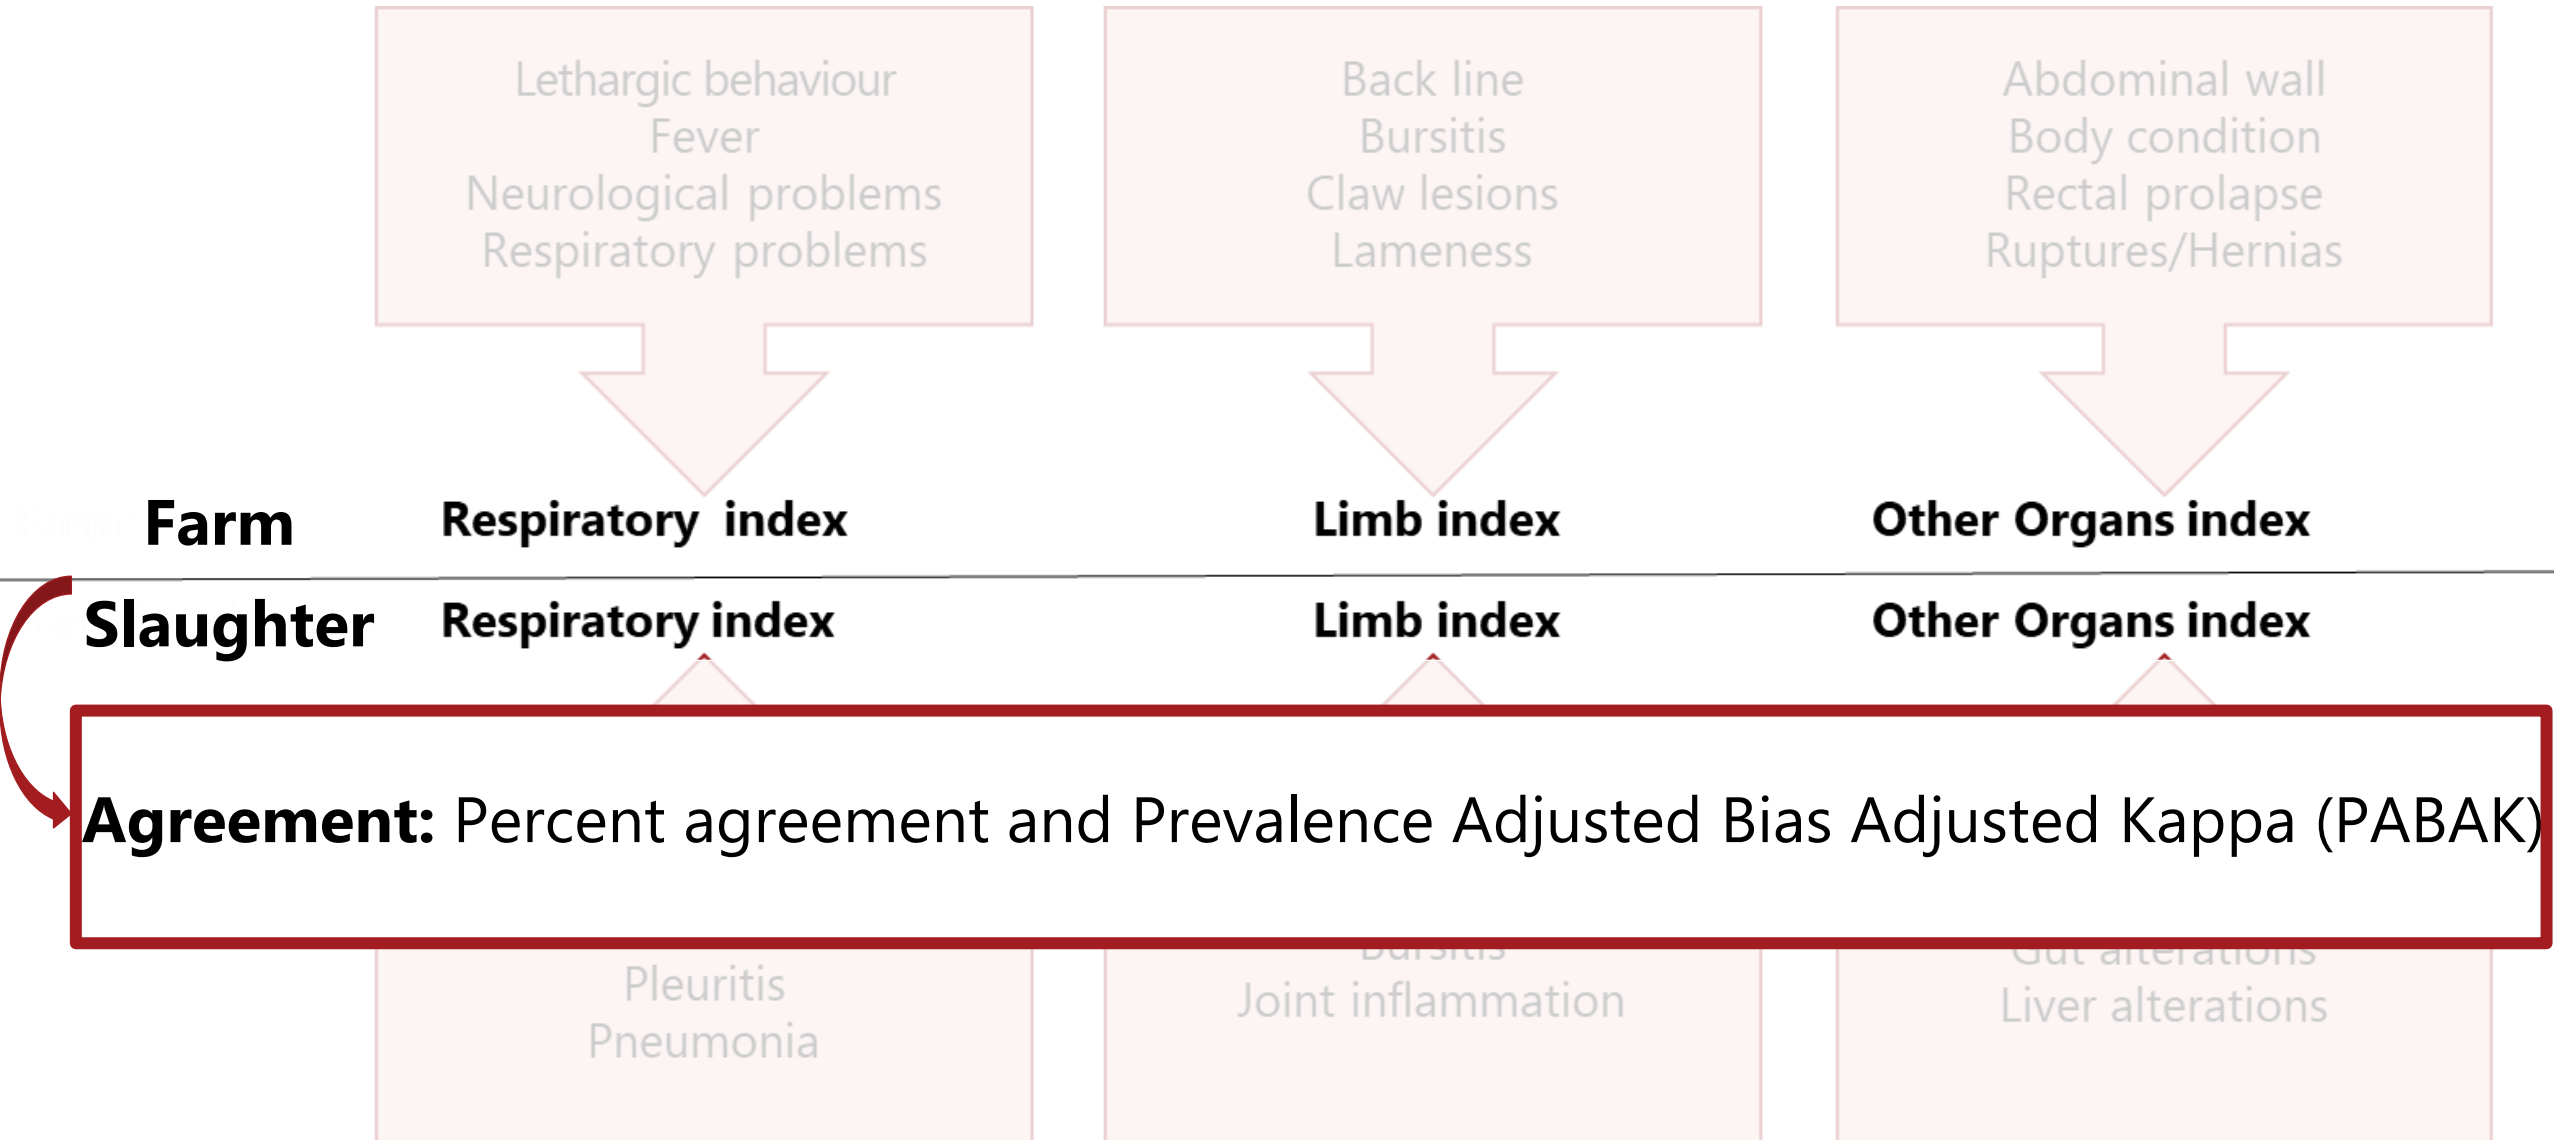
Lethargic behaviour
Fever
Neurological problems
Respiratory problems

Back line
Bursitis
Claw lesions
Lameness

Abdominal wall
Body condition
Rectal prolapse
Ruptures/Hernias

Farm Respiratory index Limb index Other Organs index

Slaughter Respiratory index Limb index Other Organs index

Agreement: Percent agreement and Prevalence Adjusted Bias Adjusted Kappa (PABAK)

Pleuritis
Pneumonia

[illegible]
Joint inflammation

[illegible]
Liver alterations